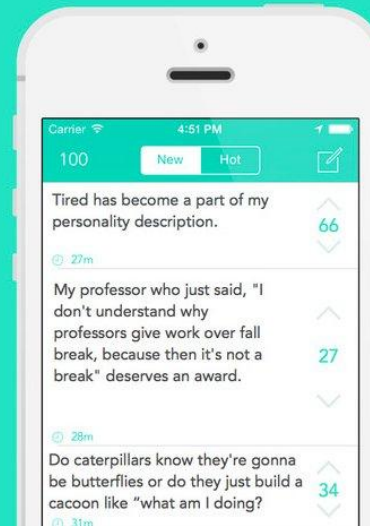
Carrier
4:51 PM
100
New
Hot

Tired has become a part of my personality description.
66
27m

My professor who just said, "I don't understand why professors give work over fall break, because then it's not a break" deserves an award.
27
28m

Do caterpillars know they're gonna be butterflies or do they just build a cacoon like "what am I doing?
34
31m